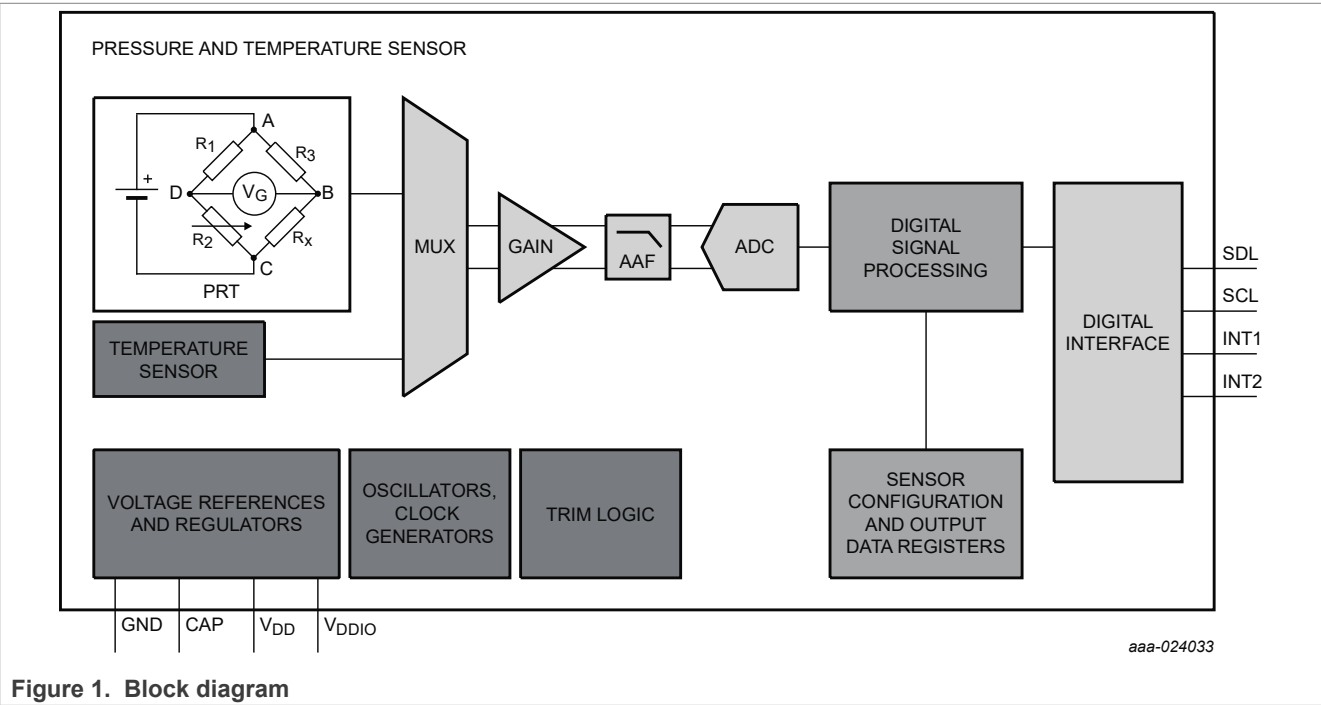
PRESSURE AND TEMPERATURE SENSOR

A
$R_1$
$R_3$
+
D
$V_G$
B
$R_2$
$R_x$
C
PRT

MUX

GAIN

AAF

ADC

DIGITAL SIGNAL PROCESSING

DIGITAL INTERFACE

SDL
SCL
INT1
INT2

TEMPERATURE SENSOR

VOLTAGE REFERENCES AND REGULATORS

OSCILLATORS, CLOCK GENERATORS

TRIM LOGIC

SENSOR CONFIGURATION AND OUTPUT DATA REGISTERS

GND
CAP
$V_{DD}$
$V_{DDIO}$

aaa-024033

Figure 1. Block diagram